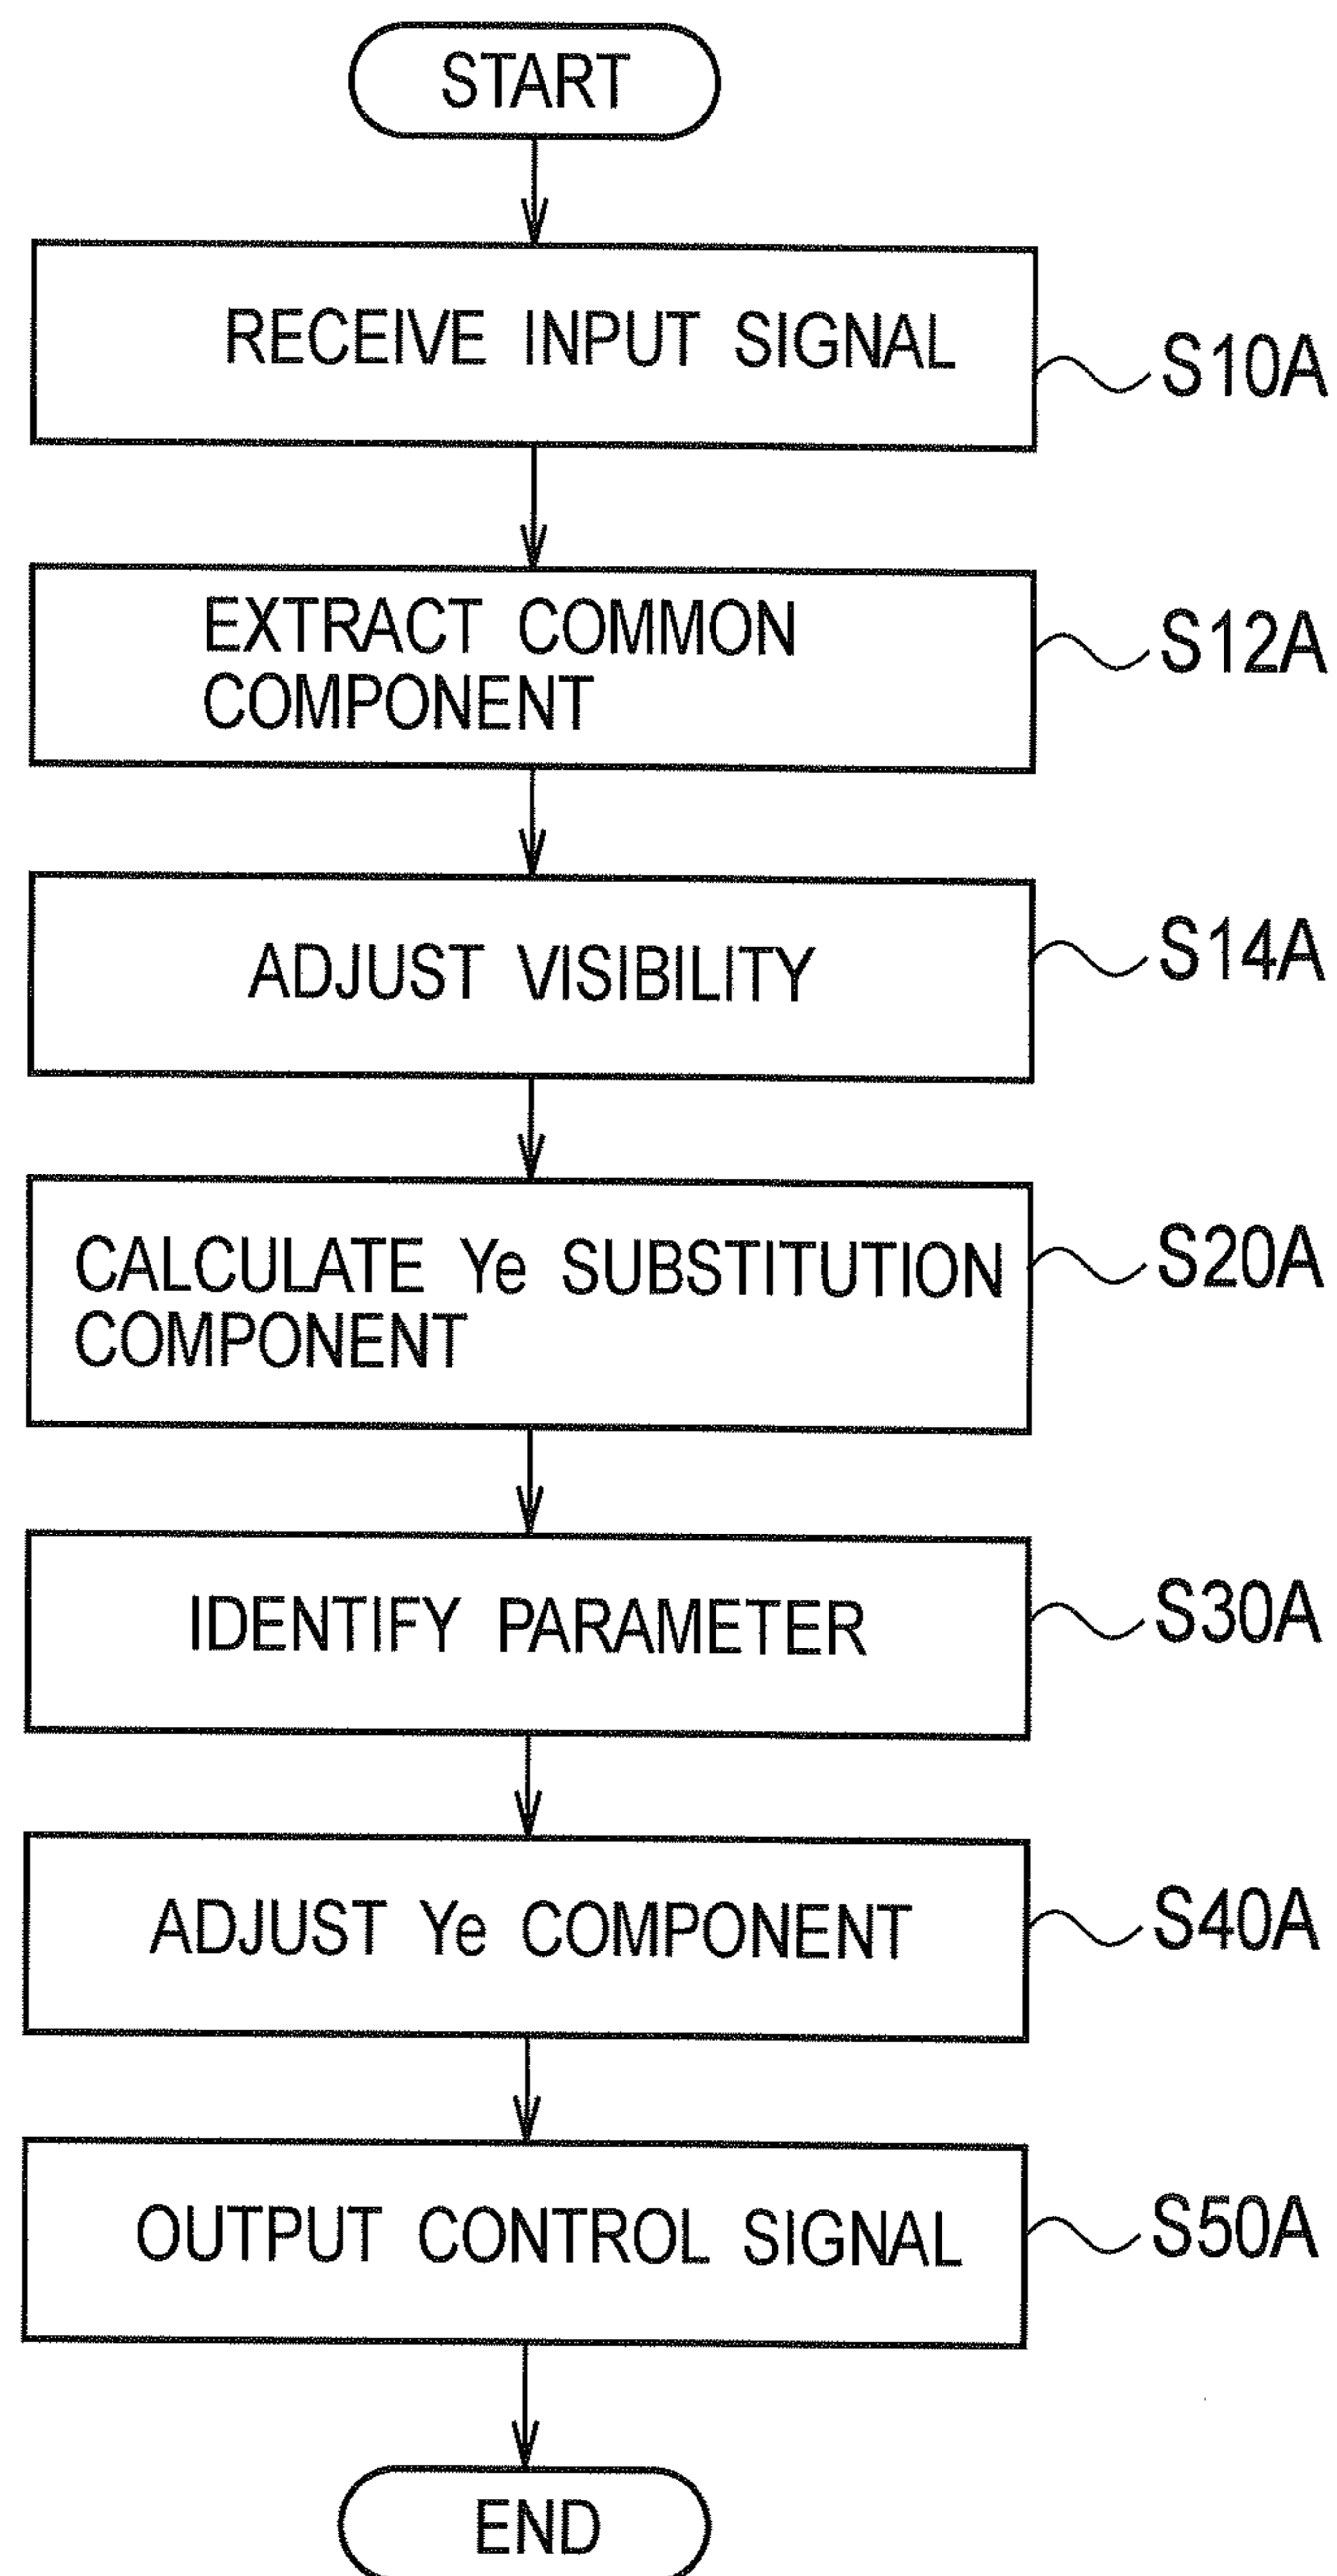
START

RECEIVE INPUT SIGNAL

S10A

EXTRACT COMMON COMPONENT

S12A

ADJUST VISIBILITY

S14A

CALCULATE Ye SUBSTITUTION COMPONENT

S20A

IDENTIFY PARAMETER

S30A

ADJUST Ye COMPONENT

S40A

OUTPUT CONTROL SIGNAL

S50A

END